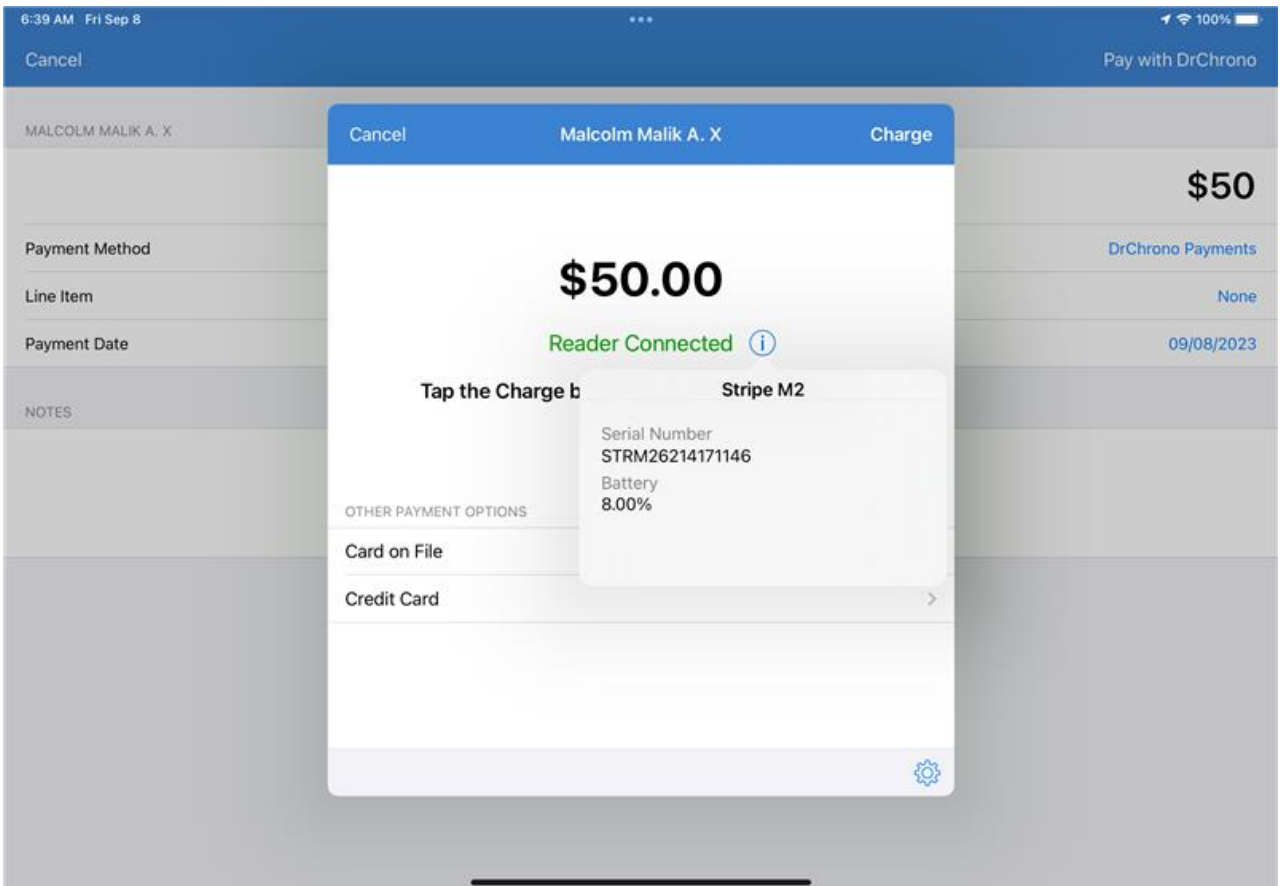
6:39 AM Fri Sep 8

100%

Cancel

Pay with DrChrono

MALCOLM MALIK A. X

$50

Payment Method

DrChrono Payments

Line Item

None

Payment Date

09/08/2023

NOTES

Cancel

Malcolm Malik A. X

Charge

$50.00

Reader Connected

Tap the Charge b

Stripe M2

Serial Number
STRM26214171146

Battery
8.00%

OTHER PAYMENT OPTIONS

Card on File

Credit Card